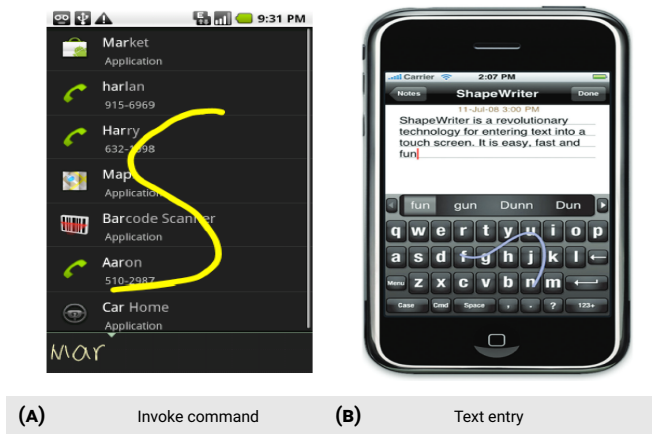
9:31 PM

Market
Application

harlan
915-6969

Harry
632-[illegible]98

Map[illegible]
Applica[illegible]

Barcode Scanner
Application

Aaron
510-2987

Car Home
Application

Mar

Carrier 2:07 PM

Notes ShapeWriter Done

11-Jul-08 3:00 PM

ShapeWriter is a revolutionary technology for entering text into a touch screen. It is easy, fast and fun

fun gun Dunn Dun

q w e r t y u i o p

a s d f g h j k l

Menu z x c v b n m

Case Cmd Space , . ? 123+

(A) Invoke command

(B) Text entry